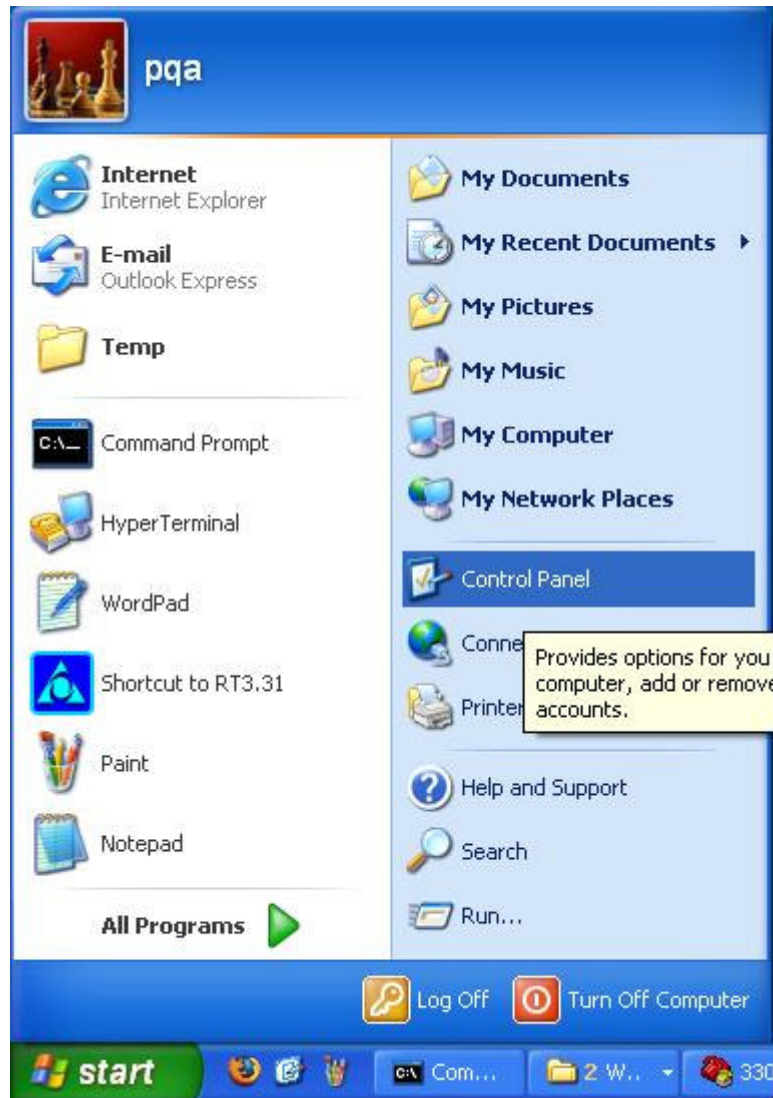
pqa

Internet
Internet Explorer

E-mail
Outlook Express

Temp

Command Prompt

HyperTerminal

WordPad

Shortcut to RT3.31

Paint

Notepad

All Programs

My Documents

My Recent Documents

My Pictures

My Music

My Computer

My Network Places

Control Panel

Conne

Printer

Provides options for you computer, add or remove accounts.

Help and Support

Search

Run...

Log Off

Turn Off Computer

start

Com...

2 W..

330